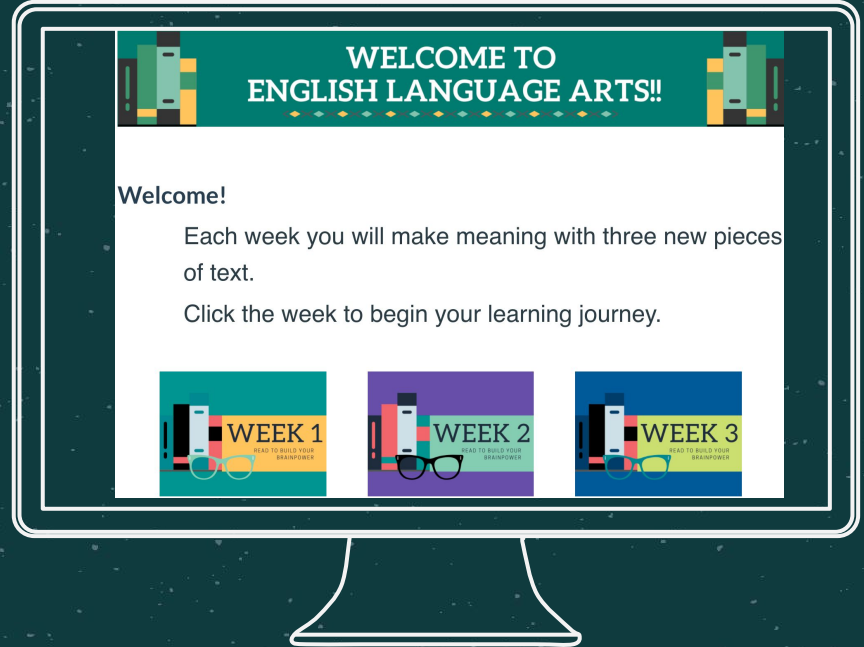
WELCOME TO
ENGLISH LANGUAGE ARTS!!

Welcome!

Each week you will make meaning with three new pieces of text.

Click the week to begin your learning journey.

WEEK 1
READ TO BUILD YOUR BRAINPOWER

WEEK 2
READ TO BUILD YOUR BRAINPOWER

WEEK 3
READ TO BUILD YOUR BRAINPOWER